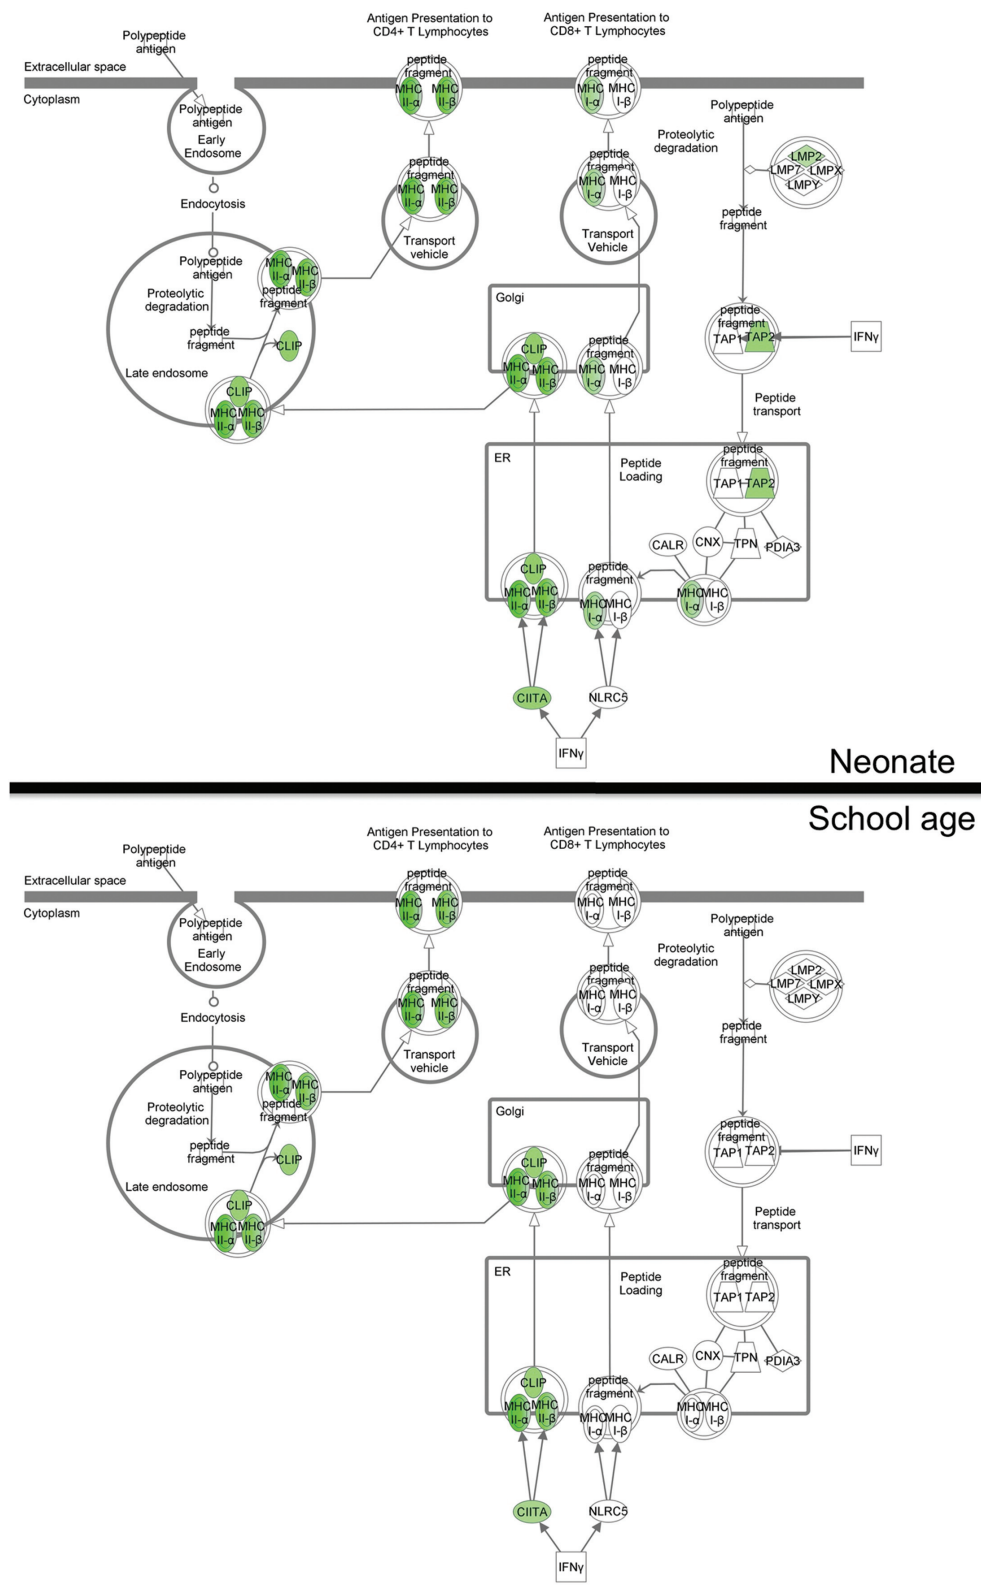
Polypeptide antigen

Extracellular space

Cytoplasm

Antigen Presentation to CD4+ T Lymphocytes

Antigen Presentation to CD8+ T Lymphocytes

peptide fragment
MHC II-α MHC II-β

peptide fragment
MHC I-α MHC I-β

Polypeptide antigen
Early Endosome

Polypeptide antigen

Proteolytic degradation

LMP2 LMP7 LMPX LMPY

Endocytosis

peptide fragment
MHC II-α MHC II-β
Transport vehicle

peptide fragment
MHC I-α MHC I-β
Transport Vehicle

peptide fragment

Polypeptide antigen
Proteolytic degradation
peptide fragment
Late endosome

MHC II-α MHC II-β
peptide fragment

CLIP

CLIP
MHC II-α MHC II-β

Golgi

CLIP
MHC II-α MHC II-β

peptide fragment
MHC I-α MHC I-β

peptide fragment
TAP1 TAP2

IFNγ

Peptide transport

ER

Peptide Loading

peptide fragment
TAP1 TAP2

CALR CNX TPN PDIA3

CLIP
MHC II-α MHC II-β

peptide fragment
MHC I-α MHC I-β

MHC I-α MHC I-β

CIITA

NLRC5

IFNγ

Neonate

School age

Antigen Presentation to CD4+ T Lymphocytes

Antigen Presentation to CD8+ T Lymphocytes

Polypeptide antigen

Extracellular space

Cytoplasm

peptide fragment
MHC II-α MHC II-β

peptide fragment
MHC I-α MHC I-β

Polypeptide antigen
Early Endosome

Polypeptide antigen

Proteolytic degradation

LMP2 LMP7 LMPX LMPY

Endocytosis

peptide fragment
MHC II-α MHC II-β
Transport vehicle

peptide fragment
MHC I-α MHC I-β
Transport Vehicle

peptide fragment

Polypeptide antigen
Proteolytic degradation
peptide fragment
Late endosome

MHC II-α MHC II-β
peptide fragment

CLIP

CLIP
MHC II-α MHC II-β

Golgi

CLIP
MHC II-α MHC II-β

peptide fragment
MHC I-α MHC I-β

peptide fragment
TAP1 TAP2

IFNγ

Peptide transport

ER

Peptide Loading

peptide fragment
TAP1 TAP2

CALR CNX TPN PDIA3

CLIP
MHC II-α MHC II-β

peptide fragment
MHC I-α MHC I-β

MHC I-α MHC I-β

CIITA

NLRC5

IFNγ